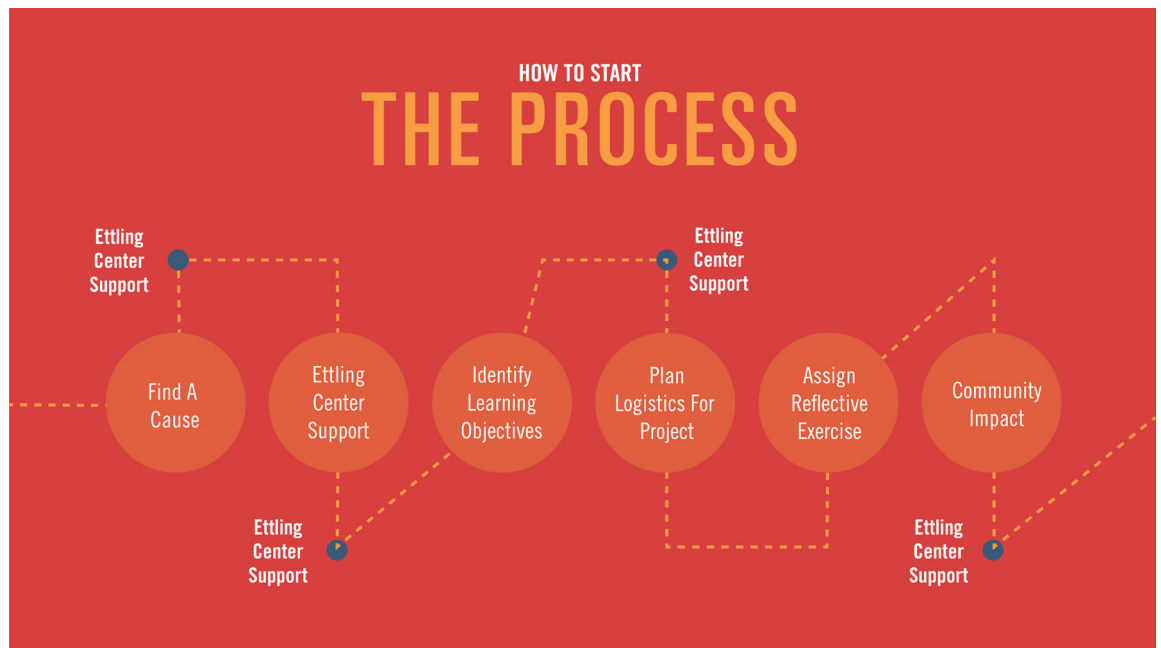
HOW TO START
THE PROCESS

Ettling Center Support

Ettling Center Support

Find A Cause

Ettling Center Support

Identify Learning Objectives

Plan Logistics For Project

Assign Reflective Exercise

Community Impact

Ettling Center Support

Ettling Center Support